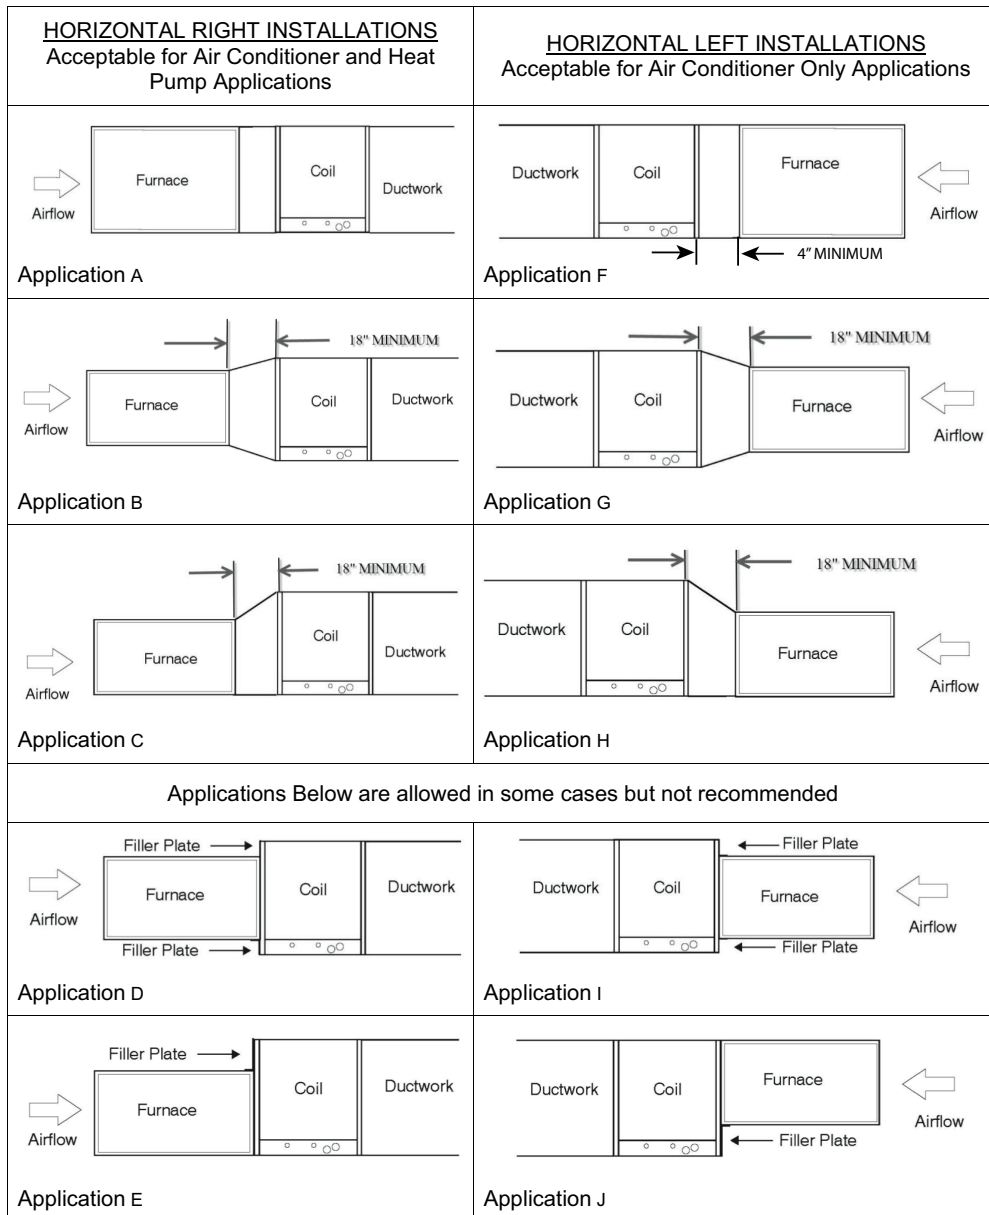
| HORIZONTAL RIGHT INSTALLATIONS Acceptable for Air Conditioner and Heat Pump Applications | HORIZONTAL LEFT INSTALLATIONS Acceptable for Air Conditioner Only Applications |
|---|---|
| Airflow Furnace Coil Ductwork Application A | Ductwork Coil Furnace Airflow 4" MINIMUM Application F |
| 18" MINIMUM Airflow Furnace Coil Ductwork Application B | 18" MINIMUM Ductwork Coil Furnace Airflow Application G |
| 18" MINIMUM Airflow Furnace Coil Ductwork Application C | 18" MINIMUM Ductwork Coil Furnace Airflow Application H |
| Applications Below are allowed in some cases but not recommended | |
| Filler Plate Airflow Furnace Filler Plate Coil Ductwork Application D | Filler Plate Ductwork Coil Furnace Airflow Filler Plate Application I |
| Filler Plate Airflow Furnace Coil Ductwork Application E | Ductwork Coil Furnace Airflow Filler Plate Application J |